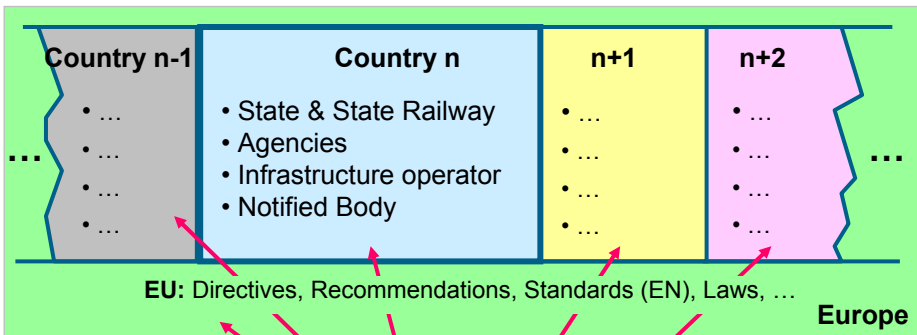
…

Country n-1
• …
• …
• …
• …

Country n
• State & State Railway
• Agencies
• Infrastructure operator
• Notified Body

n+1
• …
• …
• …
• …

n+2
• …
• …
• …
• …

…

EU: Directives, Recommendations, Standards (EN), Laws, …

Europe